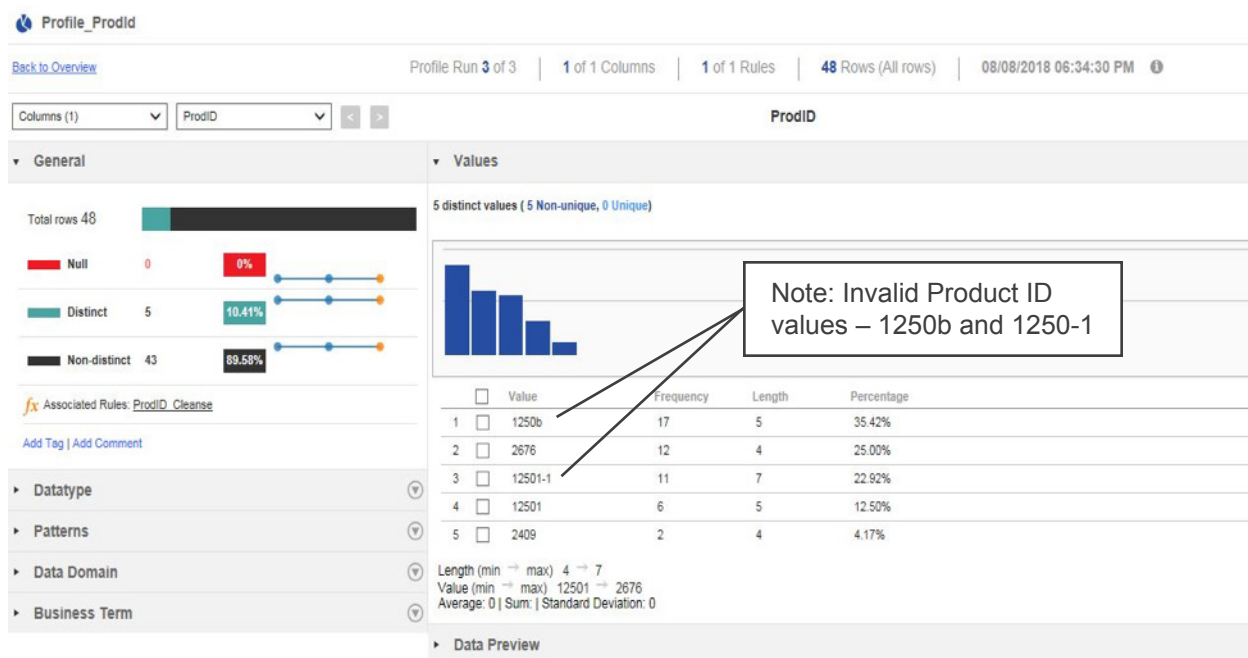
Profile_ProdId

Back to Overview

Profile Run 3 of 3 | 1 of 1 Columns | 1 of 1 Rules | 48 Rows (All rows) | 08/08/2018 06:34:30 PM

Columns (1) | ProdID | ProdID

General

Total rows 48

Null 0 0%

Distinct 5 10.41%

Non-distinct 43 89.58%

fx Associated Rules: ProdID_Cleanse

Add Tag | Add Comment

Datatype

Patterns

Data Domain

Business Term

Values

5 distinct values ( 5 Non-unique, 0 Unique)

Note: Invalid Product ID values – 1250b and 1250-1

| | Value | Frequency | Length | Percentage |
|---|---|---|---|---|
| 1 | 1250b | 17 | 5 | 35.42% |
| 2 | 2676 | 12 | 4 | 25.00% |
| 3 | 12501-1 | 11 | 7 | 22.92% |
| 4 | 12501 | 6 | 5 | 12.50% |
| 5 | 2409 | 2 | 4 | 4.17% |

Length (min → max) 4 → 7
Value (min → max) 12501 → 2676
Average: 0 | Sum: | Standard Deviation: 0

Data Preview